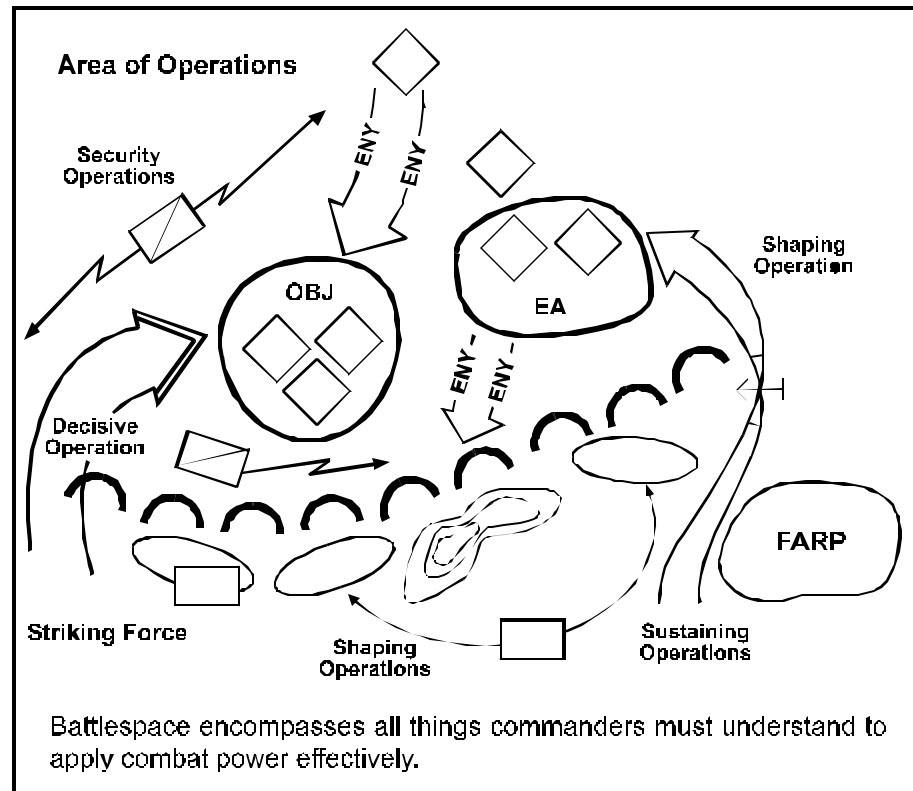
Area of Operations

Security Operations

ENY

ENY

Shaping Operation

OBJ

EA

ENY

ENY

Decisive Operation

FARP

Striking Force

Shaping Operations

Sustaining Operations

Battlespace encompasses all things commanders must understand to apply combat power effectively.